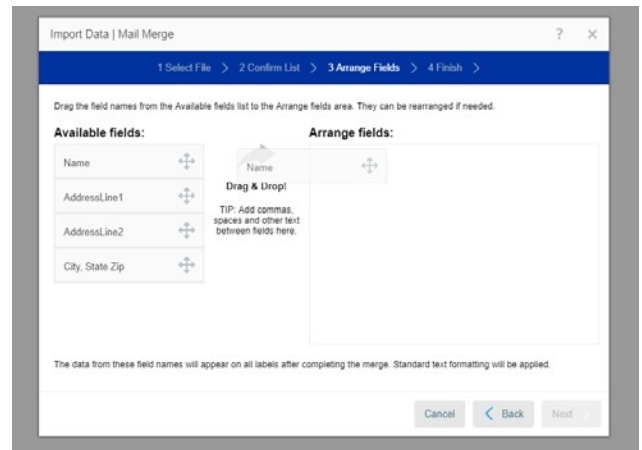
Import Data | Mail Merge

? ×

1 Select File > 2 Confirm List > 3 Arrange Fields > 4 Finish >

Drag the field names from the Available fields list to the Arrange fields area. They can be rearranged if needed.

Available fields:

Name

AddressLine1

AddressLine2

City, State Zip

Name

Drag & Drop!

TIP: Add commas, spaces and other text between fields here.

Arrange fields:

The data from these field names will appear on all labels after completing the merge. Standard text formatting will be applied.

Cancel

Back

Next